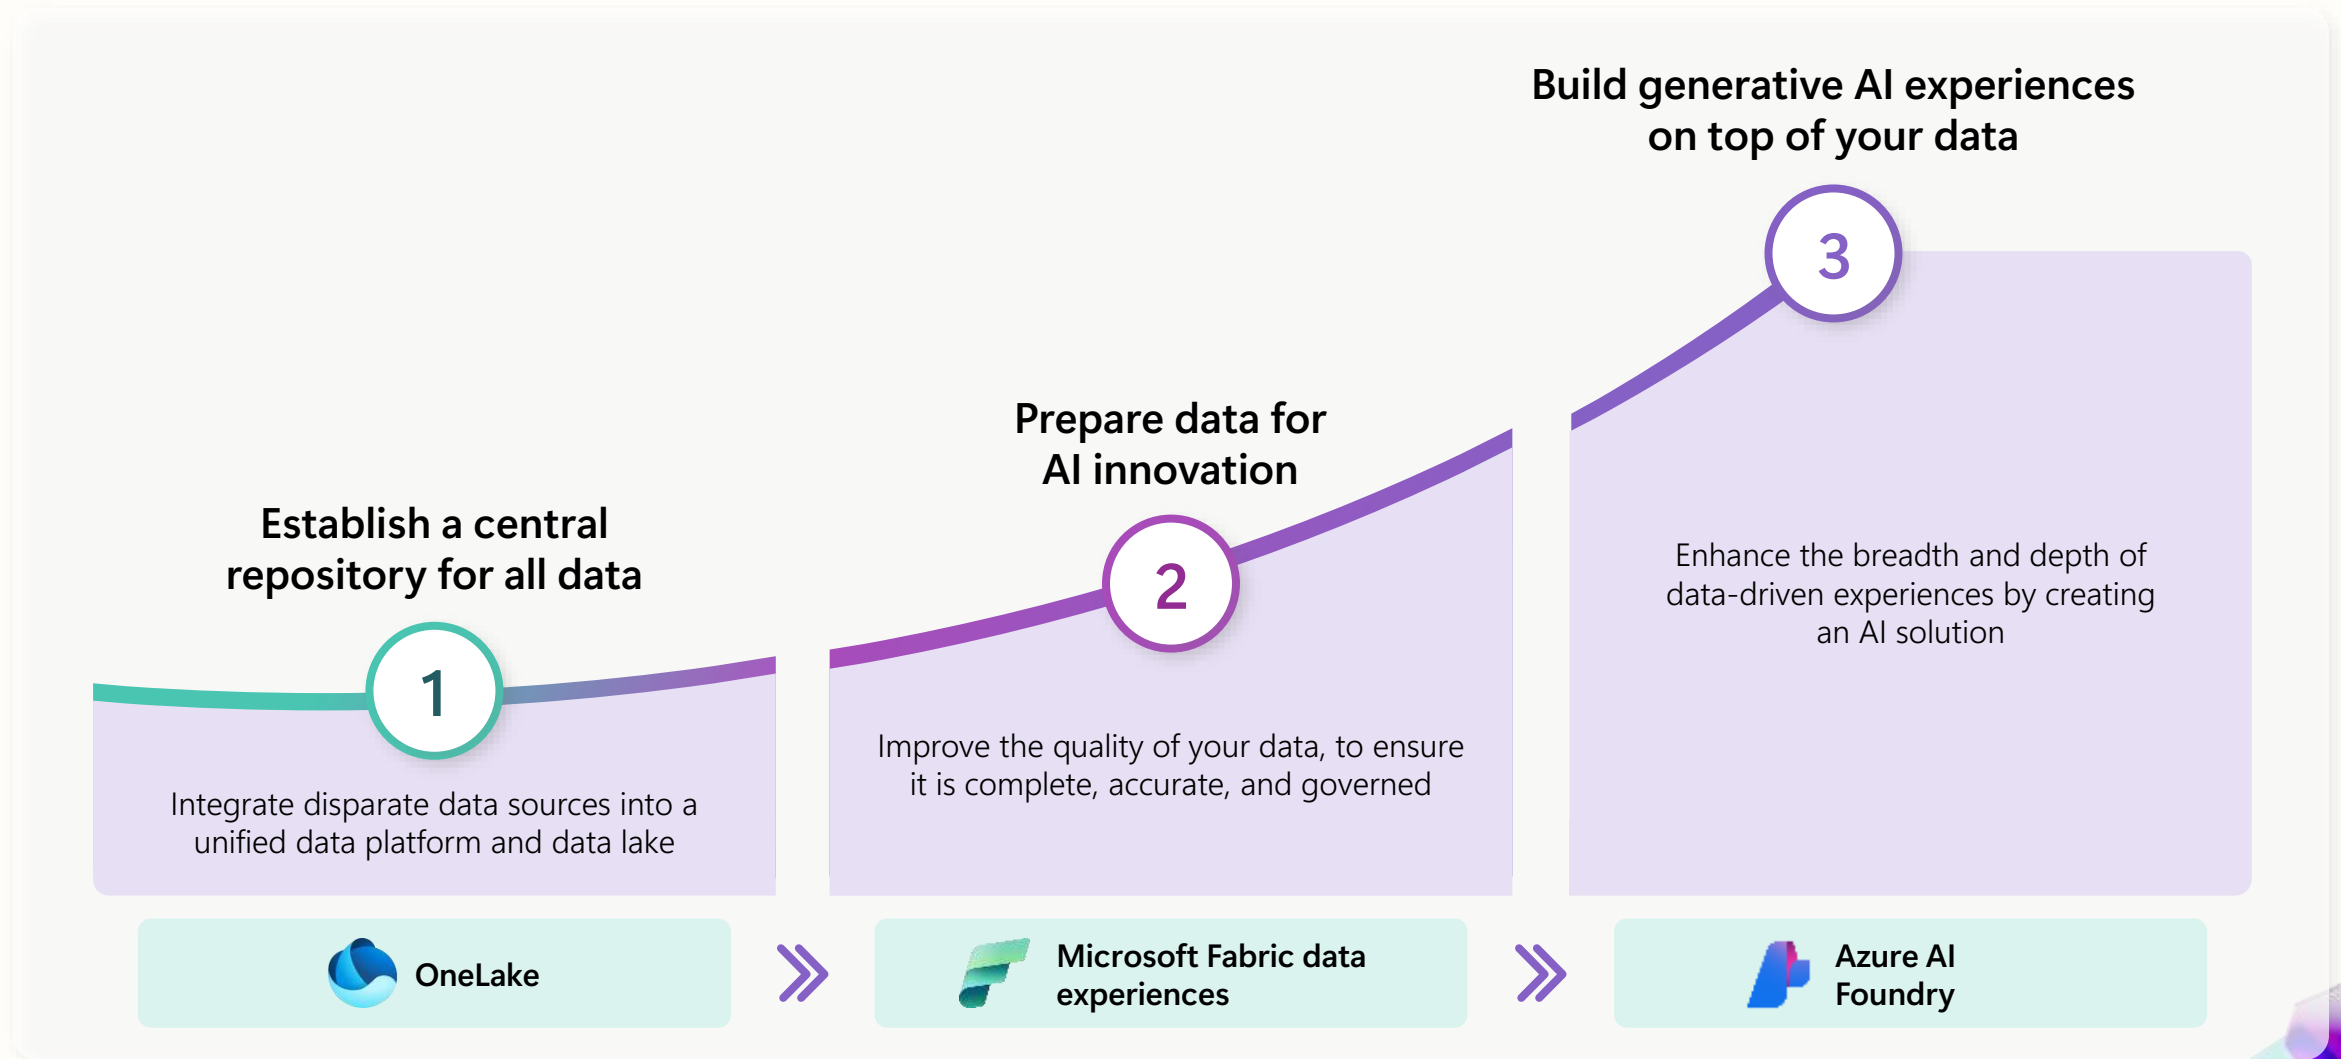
Build generative AI experiences on top of your data

3

Enhance the breadth and depth of data-driven experiences by creating an AI solution

Prepare data for AI innovation

2

Improve the quality of your data, to ensure it is complete, accurate, and governed

Establish a central repository for all data

1

Integrate disparate data sources into a unified data platform and data lake

OneLake

Microsoft Fabric data experiences

Azure AI Foundry